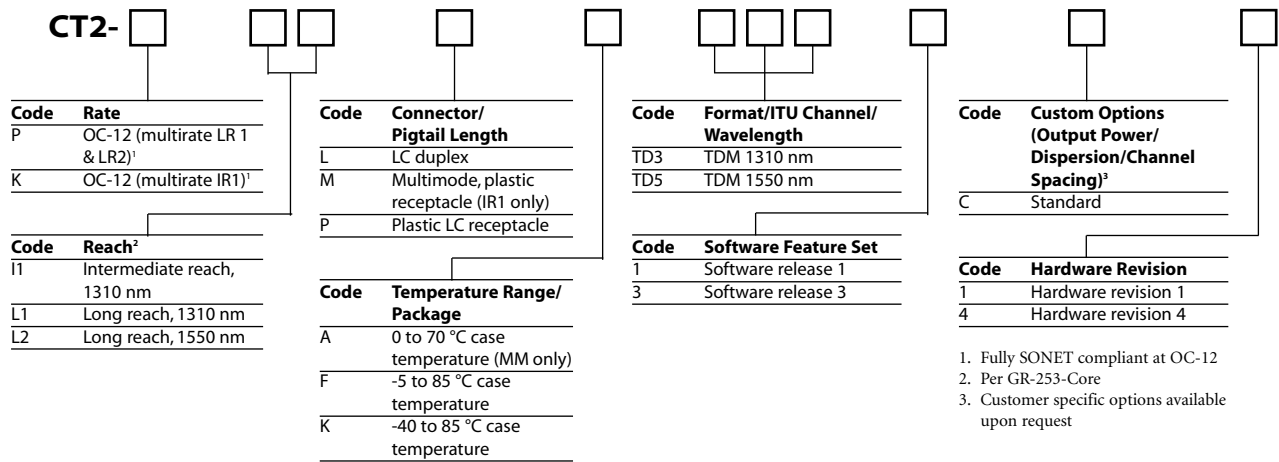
CT2-

| Code | Rate |
|---|---|
| P | OC-12 (multirate LR 1 & LR2)$^1$ |
| K | OC-12 (multirate IR1)$^1$ |

| Code | Reach$^2$ |
|---|---|
| I1 | Intermediate reach, 1310 nm |
| L1 | Long reach, 1310 nm |
| L2 | Long reach, 1550 nm |

| Code | Connector/ Pigtail Length |
|---|---|
| L | LC duplex |
| M | Multimode, plastic receptacle (IR1 only) |
| P | Plastic LC receptacle |

| Code | Temperature Range/ Package |
|---|---|
| A | 0 to 70 °C case temperature (MM only) |
| F | -5 to 85 °C case temperature |
| K | -40 to 85 °C case temperature |

| Code | Format/ITU Channel/ Wavelength |
|---|---|
| TD3 | TDM 1310 nm |
| TD5 | TDM 1550 nm |

| Code | Software Feature Set |
|---|---|
| 1 | Software release 1 |
| 3 | Software release 3 |

| Code | Custom Options (Output Power/ Dispersion/Channel Spacing)$^3$ |
|---|---|
| C | Standard |

| Code | Hardware Revision |
|---|---|
| 1 | Hardware revision 1 |
| 4 | Hardware revision 4 |

1. Fully SONET compliant at OC-12
2. Per GR-253-Core
3. Customer specific options available upon request